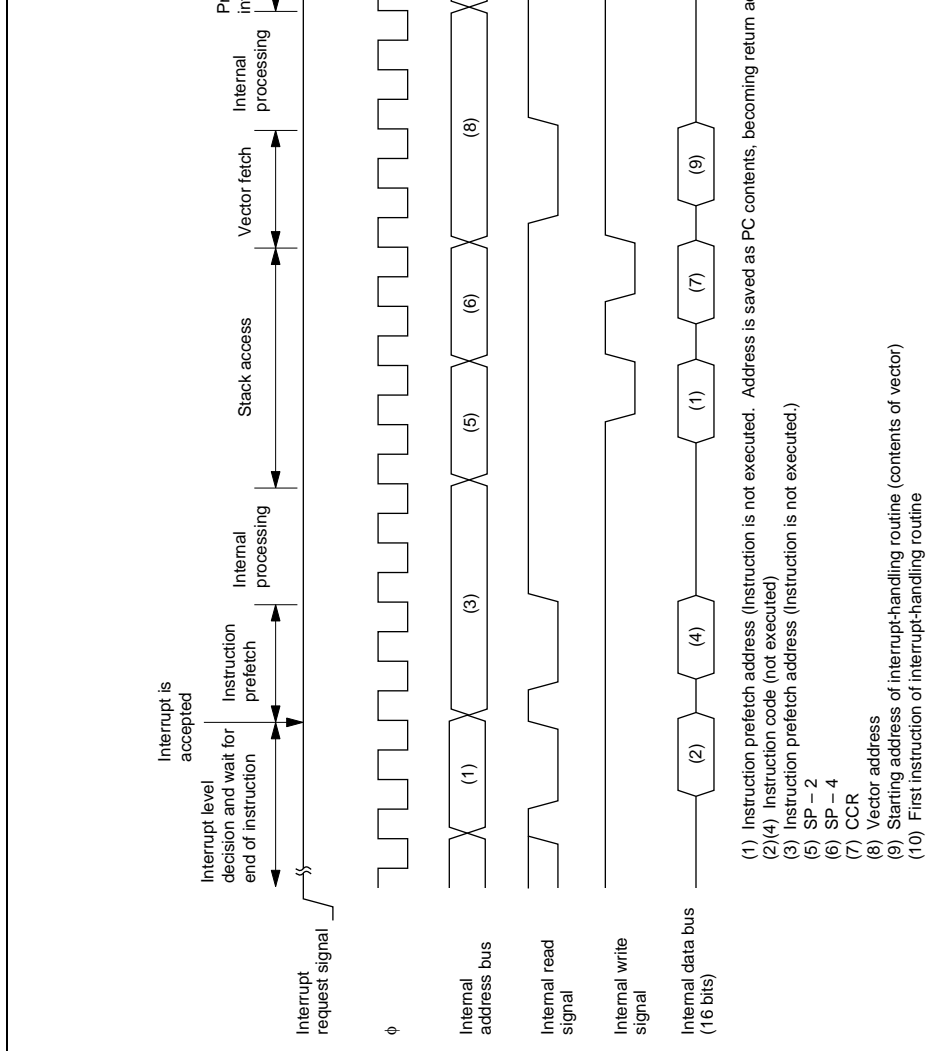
Interrupt level decision and wait for end of instruction

Interrupt is accepted

Instruction prefetch

Internal processing

Stack access

Vector fetch

Internal processing

P
in

Interrupt request signal

$\phi$

Internal address bus

(1) (3) (5) (6) (8)

Internal read signal

Internal write signal

Internal data bus (16 bits)

(2) (4) (1) (7) (9)

(1) Instruction prefetch address (Instruction is not executed. Address is saved as PC contents, becoming return a
(2)(4) Instruction code (not executed)
(3) Instruction prefetch address (Instruction is not executed.)
(5) SP – 2
(6) SP – 4
(7) CCR
(8) Vector address
(9) Starting address of interrupt-handling routine (contents of vector)
(10) First instruction of interrupt-handling routine